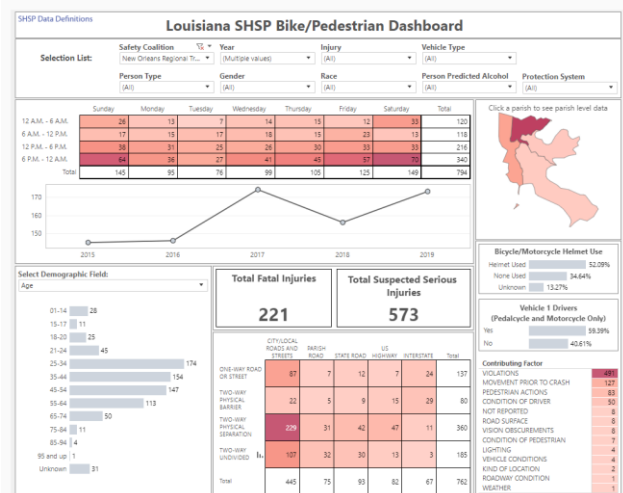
SHSP Data Definitions

Louisiana SHSP Bike/Pedestrian Dashboard

Selection List:

Safety Coalition
New Orleans Regional Tr...

Year
(Multiple values)

Injury
(All)

Vehicle Type
(All)

Person Type
(All)

Gender
(All)

Race
(All)

Person Predicted Alcohol
(All)

Protection System
(All)

| | Sunday | Monday | Tuesday | Wednesday | Thursday | Friday | Saturday | Total |
|---|---|---|---|---|---|---|---|---|
| 12 A.M. - 6 A.M. | 26 | 13 | 7 | 14 | 15 | 12 | 33 | 120 |
| 6 A.M. - 12 P.M. | 17 | 15 | 17 | 18 | 15 | 23 | 13 | 118 |
| 12 P.M. - 6 P.M. | 38 | 31 | 25 | 26 | 30 | 33 | 33 | 216 |
| 6 P.M. - 12 A.M. | 64 | 36 | 27 | 41 | 45 | 57 | 70 | 340 |
| Total | 145 | 95 | 76 | 99 | 105 | 125 | 149 | 794 |

170
160
150
2015 2016 2017 2018 2019

Click a parish to see parish level data

Bicycle/Motorcycle Helmet Use
Helmet Used 52.09%
None Used 34.64%
Unknown 13.27%

Vehicle 1 Drivers
(Pedalcycle and Motorcycle Only)
Yes 59.39%
No 40.61%

Select Demographic Field:
Age

01-14 28
15-17 11
18-20 25
21-24 45
25-34 174
35-44 154
45-54 147
55-64 113
65-74 50
75-84 11
85-94 4
95 and up 1
Unknown 31

Total Fatal Injuries
221

Total Suspected Serious Injuries
573

| | CITY/LOCAL ROADS AND STREETS | PARISH ROAD | STATE ROAD | US HIGHWAY | INTERSTATE | Total |
|---|---|---|---|---|---|---|
| ONE-WAY ROAD OR STREET | 87 | 7 | 12 | 7 | 24 | 137 |
| TWO-WAY PHYSICAL BARRIER | 22 | 5 | 9 | 15 | 29 | 80 |
| TWO-WAY PHYSICAL SEPARATION | 229 | 31 | 42 | 47 | 11 | 360 |
| TWO-WAY UNDIVIDED | 107 | 32 | 30 | 13 | 3 | 185 |
| Total | 445 | 75 | 93 | 82 | 67 | 762 |

Contributing Factor
VIOLATIONS 491
MOVEMENT PRIOR TO CRASH 127
PEDESTRIAN ACTIONS 83
CONDITION OF DRIVER 50
NOT REPORTED 8
ROAD SURFACE 8
VISION OBSCUREMENTS 8
CONDITION OF PEDESTRIAN 7
LIGHTING 4
VEHICLE CONDITIONS 4
KIND OF LOCATION 2
ROADWAY CONDITION 1
WEATHER 1